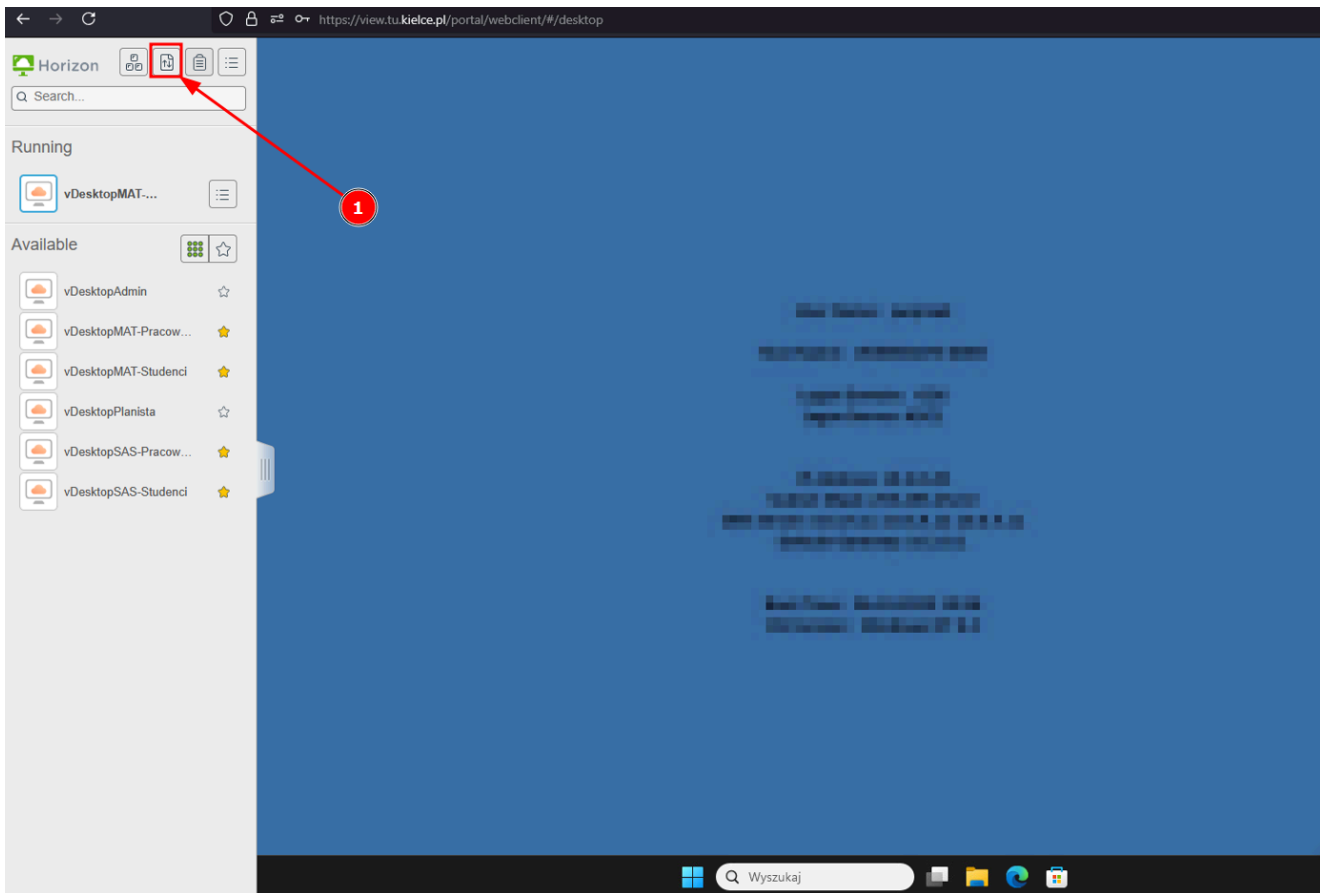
https://view.tu.kielce.pl/portal/webclient/#/desktop

Horizon

Search...

Running

vDesktopMAT-...

1

Available

vDesktopAdmin

vDesktopMAT-Pracow...

vDesktopMAT-Studenci

vDesktopPlanista

vDesktopSAS-Pracow...

vDesktopSAS-Studenci

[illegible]

Wyszukaj